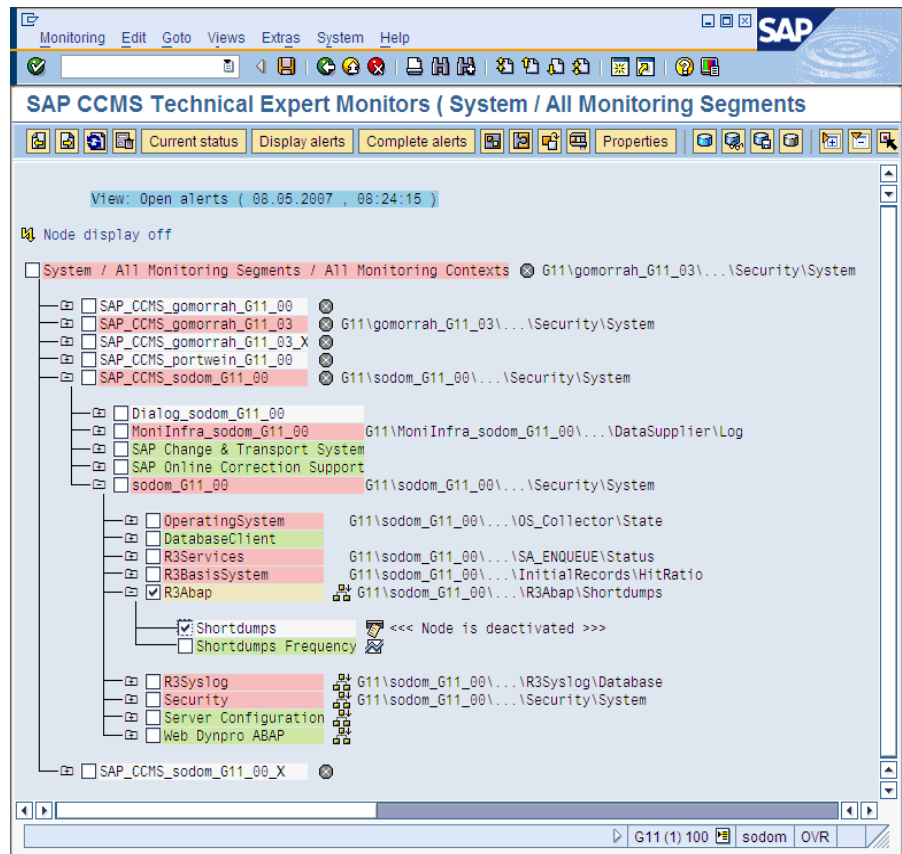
Monitoring Edit Goto Views Extras System Help

SAP

SAP CCMS Technical Expert Monitors ( System / All Monitoring Segments

Current status | Display alerts | Complete alerts | Properties

View: Open alerts ( 08.05.2007 , 08:24:15 )

Node display off

System / All Monitoring Segments / All Monitoring Contexts G11\gomorrah_G11_03\...\Security\System

SAP_CCMS_gomorrah_G11_00
SAP_CCMS_gomorrah_G11_03 G11\gomorrah_G11_03\...\Security\System
SAP_CCMS_gomorrah_G11_03_X
SAP_CCMS_portwein_G11_00
SAP_CCMS_sodom_G11_00 G11\sodom_G11_00\...\Security\System

Dialog_sodom_G11_00
MoniInfra_sodom_G11_00 G11\MoniInfra_sodom_G11_00\...\DataSupplier\Log
SAP Change & Transport System
SAP Online Correction Support
sodom_G11_00 G11\sodom_G11_00\...\Security\System

OperatingSystem G11\sodom_G11_00\...\OS_Collector\State
DatabaseClient
R3Services G11\sodom_G11_00\...\SA_ENQUEUE\Status
R3BasisSystem G11\sodom_G11_00\...\InitialRecords\HitRatio
R3Abap G11\sodom_G11_00\...\R3Abap\Shortdumps

Shortdumps <<< Node is deactivated >>>
Shortdumps Frequency

R3Syslog G11\sodom_G11_00\...\R3Syslog\Database
Security G11\sodom_G11_00\...\Security\System
Server Configuration
Web Dynpro ABAP

SAP_CCMS_sodom_G11_00_X

G11 (1) 100 | sodom | OVR